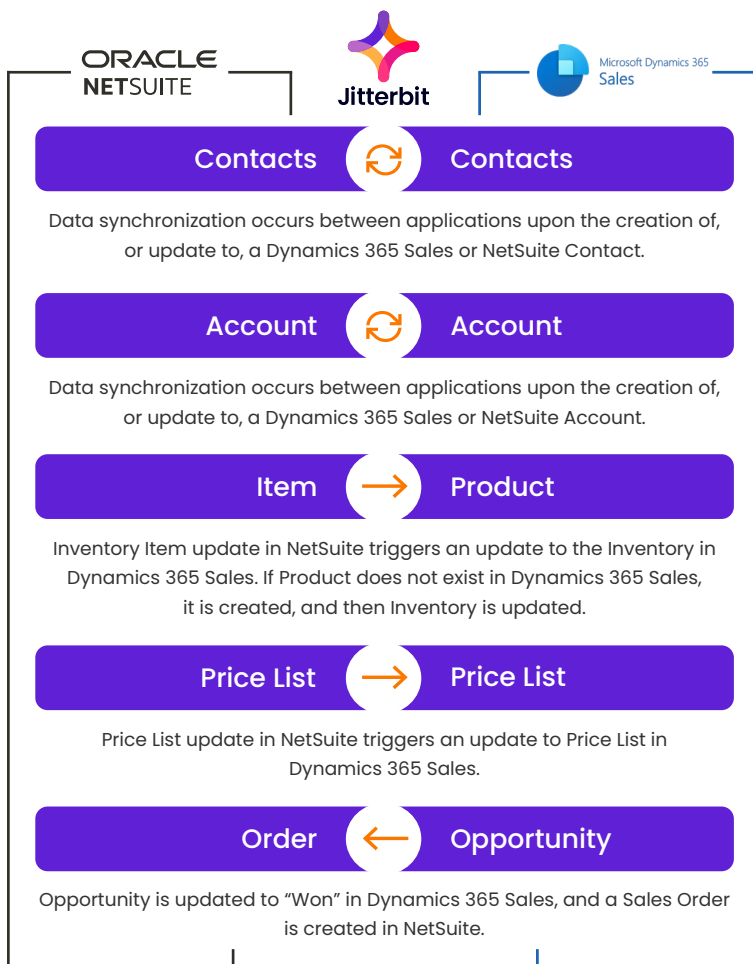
ORACLE
NETSUITE

Jitterbit

Microsoft Dynamics 365
Sales

Contacts Contacts

Data synchronization occurs between applications upon the creation of, or update to, a Dynamics 365 Sales or NetSuite Contact.

Account Account

Data synchronization occurs between applications upon the creation of, or update to, a Dynamics 365 Sales or NetSuite Account.

Item Product

Inventory Item update in NetSuite triggers an update to the Inventory in Dynamics 365 Sales. If Product does not exist in Dynamics 365 Sales, it is created, and then Inventory is updated.

Price List Price List

Price List update in NetSuite triggers an update to Price List in Dynamics 365 Sales.

Order Opportunity

Opportunity is updated to "Won" in Dynamics 365 Sales, and a Sales Order is created in NetSuite.